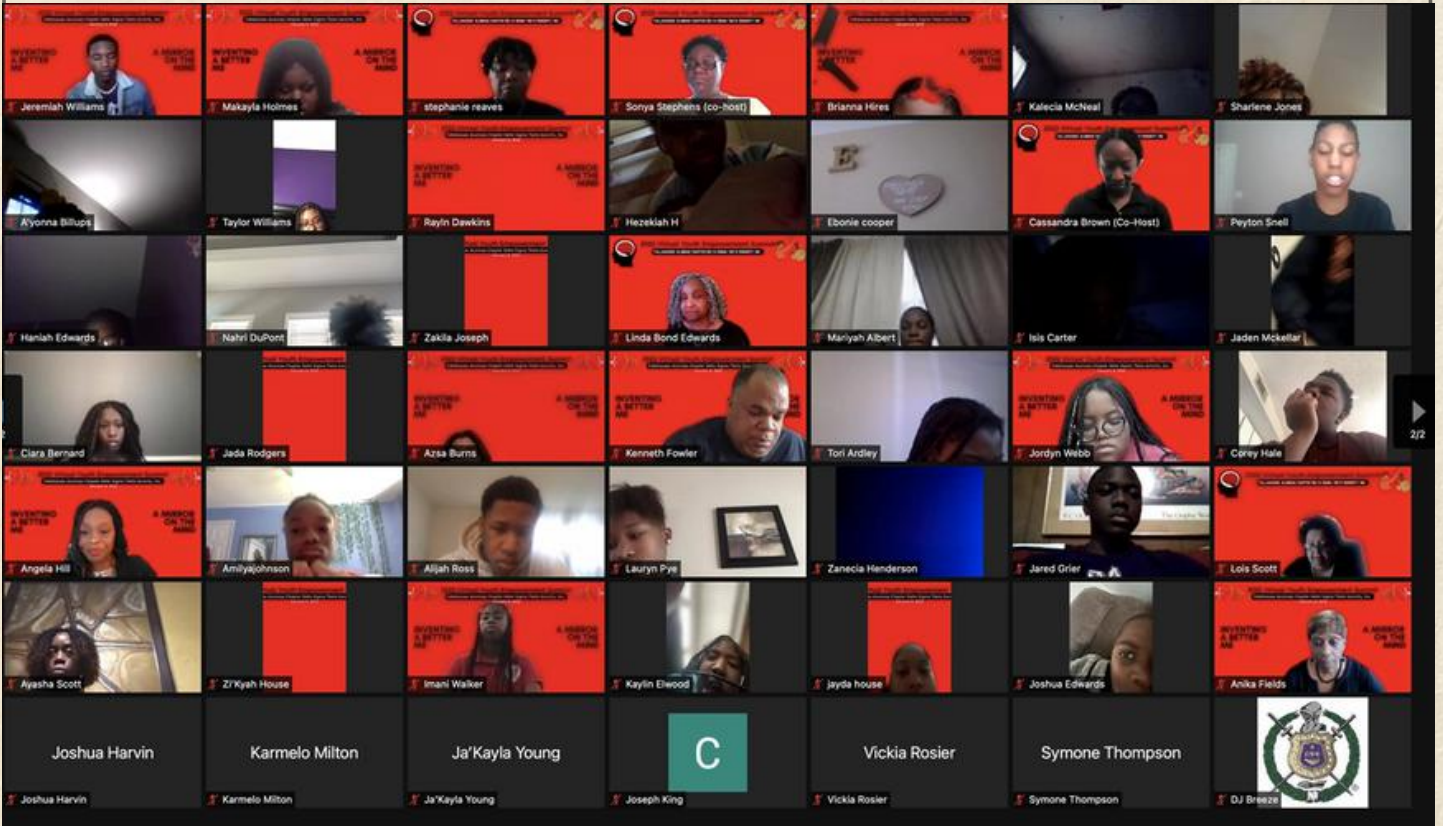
INVENTING A BETTER ME
A MIRROR ON THE MIND
Jeremiah Williams
INVENTING A BETTER ME
A MIRROR ON THE MIND
Makayla Holmes
stephanie reaves
Sonya Stephens (co-host)
INVENTING A BETTER ME
A MIRROR ON THE MIND
Brianna Hires
Kalecia McNeal
Sharlene Jones

A'yonna Billups
Taylor Williams
INVENTING A BETTER ME
A MIRROR ON THE MIND
Rayln Dawkins
Hezekiah H
E
Ebonie cooper
Cassandra Brown (Co-Host)
Peyton Snell

Haniah Edwards
Nahri DuPont
Zakila Joseph
Linda Bond Edwards
Mariyah Albert
Isis Carter
Jaden Mckellar

Ciara Bernard
Jada Rodgers
INVENTING A BETTER ME
A MIRROR ON THE MIND
Azsa Burns
INVENTING A BETTER ME
A MIRROR ON THE MIND
Kenneth Fowler
Tori Ardley
INVENTING A BETTER ME
A MIRROR ON THE MIND
Jordyn Webb
Corey Hale
2/2

INVENTING A BETTER ME
A MIRROR ON THE MIND
Angela Hill
Amilyajohnson
Alijah Ross
Lauryn Pye
Zanecia Henderson
Jared Grier
Lois Scott

Ayasha Scott
Zi'Kyah House
INVENTING A BETTER ME
A MIRROR ON THE MIND
Imani Walker
Kaylin Elwood
jayda house
Joshua Edwards
INVENTING A BETTER ME
A MIRROR ON THE MIND
Anika Fields

Joshua Harvin
Joshua Harvin
Karmelo Milton
Karmelo Milton
Ja'Kayla Young
Ja'Kayla Young
C
Joseph King
Vickia Rosier
Vickia Rosier
Symone Thompson
Symone Thompson
DJ Breeze